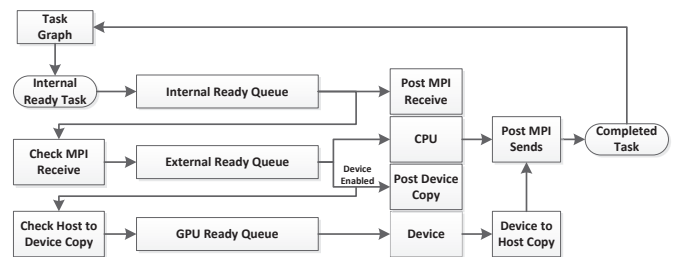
Task Graph

Internal Ready Task

Internal Ready Queue

Post MPI Receive

Check MPI Receive

External Ready Queue

CPU

Device Enabled

Post Device Copy

Post MPI Sends

Completed Task

Check Host to Device Copy

GPU Ready Queue

Device

Device to Host Copy